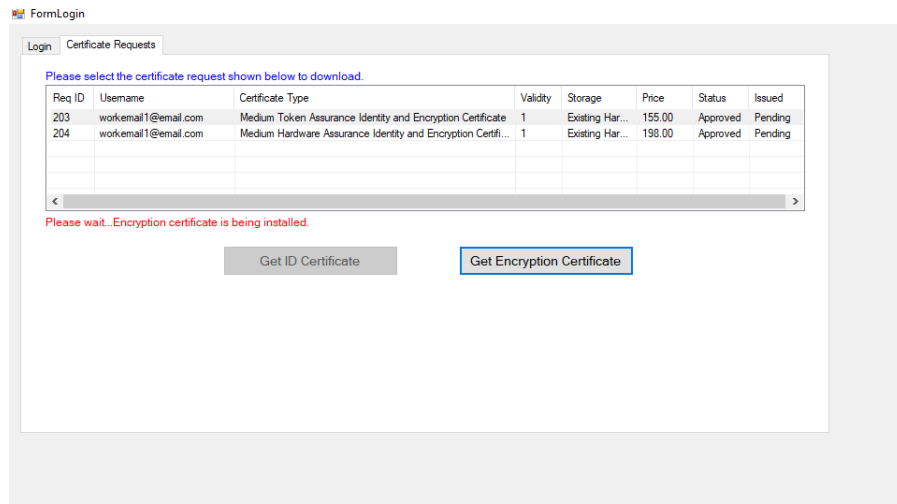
FormLogin

Login | Certificate Requests

Please select the certificate request shown below to download.

| Req ID | Username | Certificate Type | Validity | Storage | Price | Status | Issued |
|---|---|---|---|---|---|---|---|
| 203 | workemail1@email.com | Medium Token Assurance Identity and Encryption Certificate | 1 | Existing Har... | 155.00 | Approved | Pending |
| 204 | workemail1@email.com | Medium Hardware Assurance Identity and Encryption Certifi... | 1 | Existing Har... | 198.00 | Approved | Pending |

Please wait...Encryption certificate is being installed.

Get ID Certificate

Get Encryption Certificate